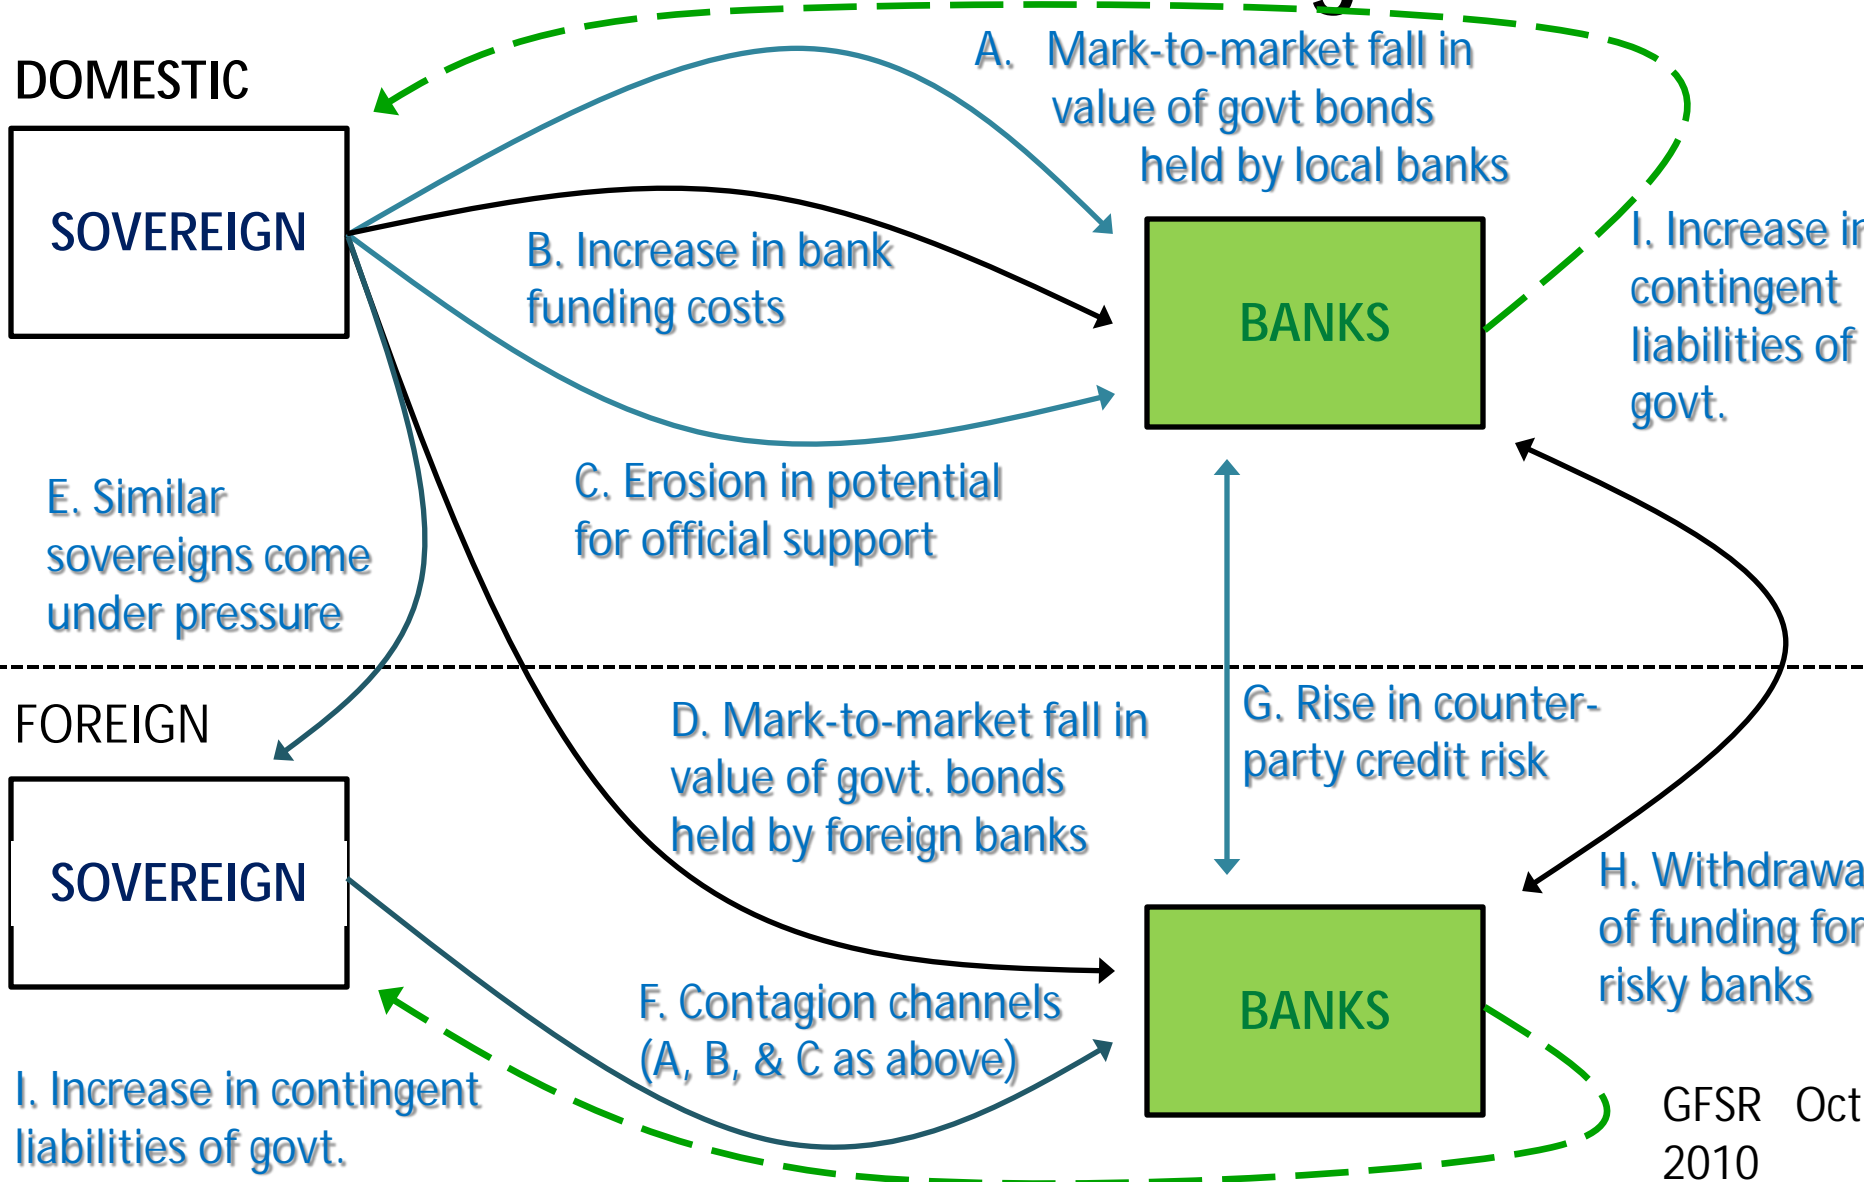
DOMESTIC

SOVEREIGN

A. Mark-to-market fall in value of govt bonds held by local banks

B. Increase in bank funding costs

BANKS

I. Increase in contingent liabilities of govt.

E. Similar sovereigns come under pressure

C. Erosion in potential for official support

FOREIGN

SOVEREIGN

D. Mark-to-market fall in value of govt. bonds held by foreign banks

G. Rise in counter-party credit risk

H. Withdrawa of funding for risky banks

BANKS

F. Contagion channels (A, B, & C as above)

I. Increase in contingent liabilities of govt.

GFSR Oct 2010